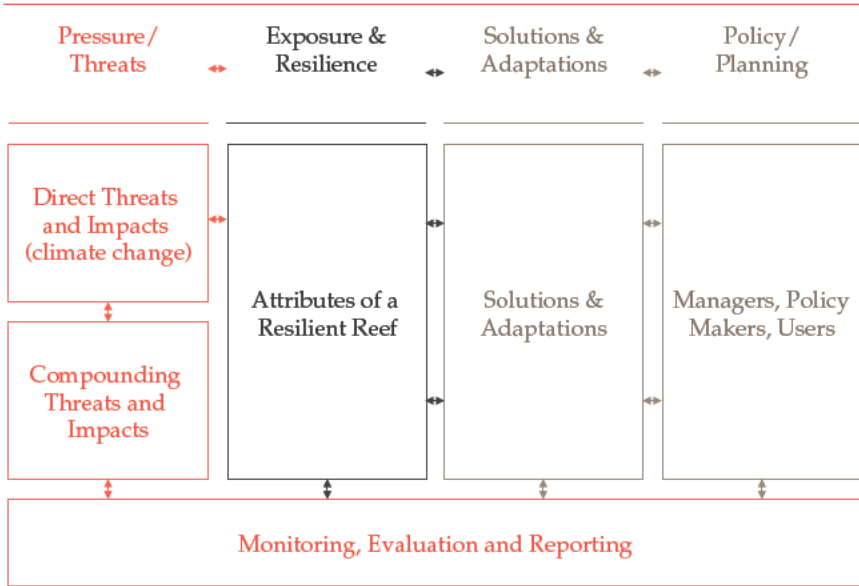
Pressure/ Threats

Exposure & Resilience

Solutions & Adaptations

Policy/ Planning

Direct Threats and Impacts (climate change)

Compounding Threats and Impacts

Attributes of a Resilient Reef

Solutions & Adaptations

Managers, Policy Makers, Users

Monitoring, Evaluation and Reporting